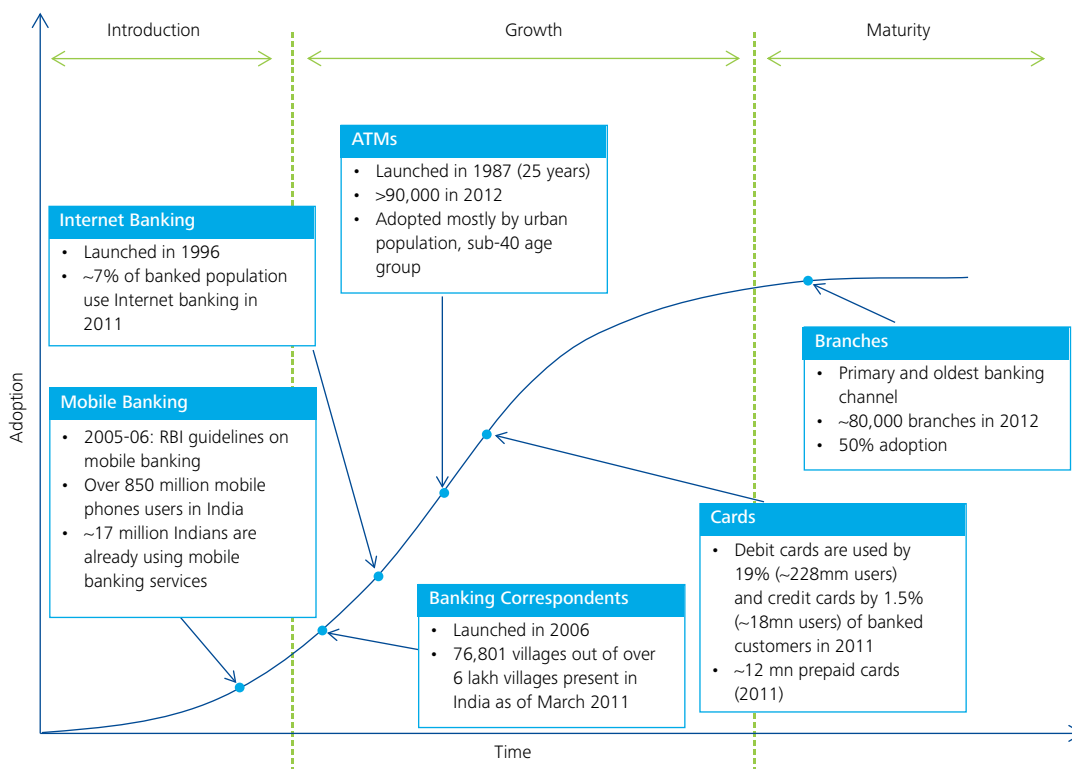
Introduction

Growth

Maturity

ATMs
• Launched in 1987 (25 years)
• >90,000 in 2012
• Adopted mostly by urban population, sub-40 age group

Internet Banking
• Launched in 1996
• ~7% of banked population use Internet banking in 2011

Branches
• Primary and oldest banking channel
• ~80,000 branches in 2012
• 50% adoption

Mobile Banking
• 2005-06: RBI guidelines on mobile banking
• Over 850 million mobile phones users in India
• ~17 million Indians are already using mobile banking services

Cards
• Debit cards are used by 19% (~228mm users) and credit cards by 1.5% (~18mn users) of banked customers in 2011
• ~12 mn prepaid cards (2011)

Banking Correspondents
• Launched in 2006
• 76,801 villages out of over 6 lakh villages present in India as of March 2011

Adoption

Time